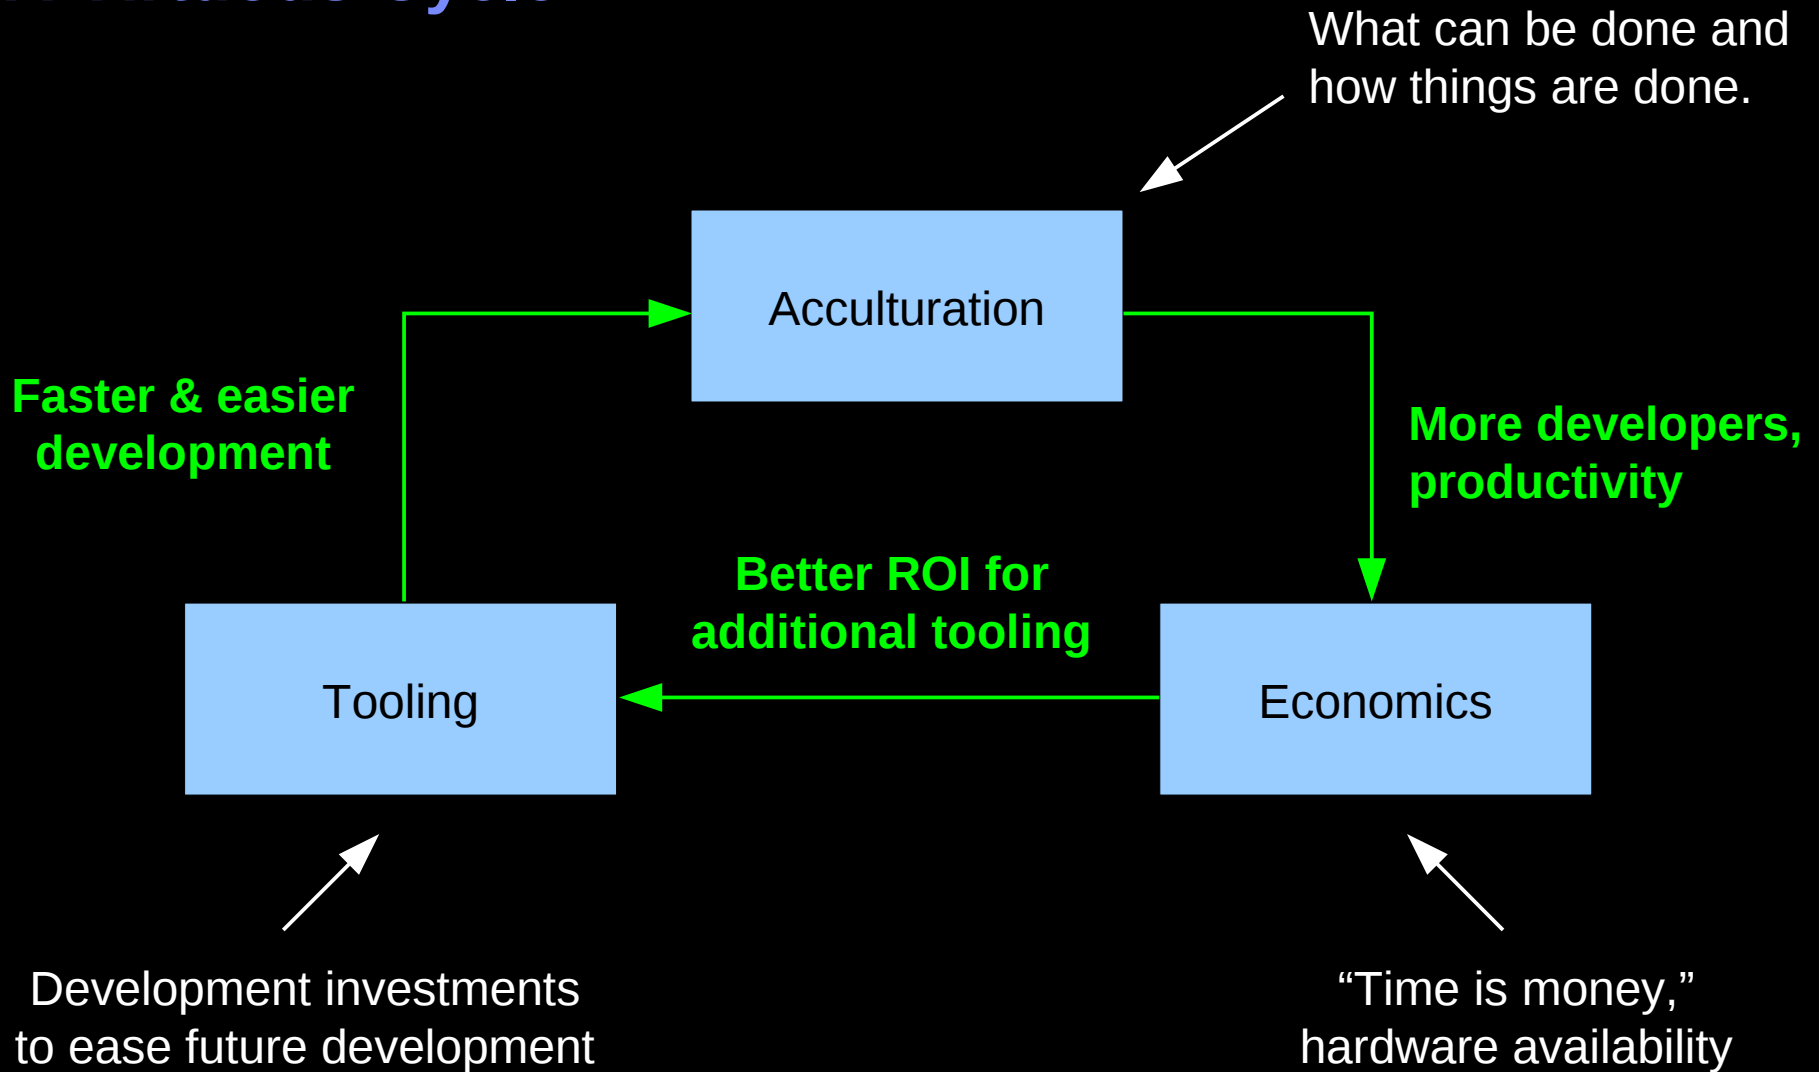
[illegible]

What can be done and how things are done.

Acculturation

Faster & easier development

More developers, productivity

Better ROI for additional tooling

Tooling

Economics

Development investments to ease future development

“Time is money,” hardware availability